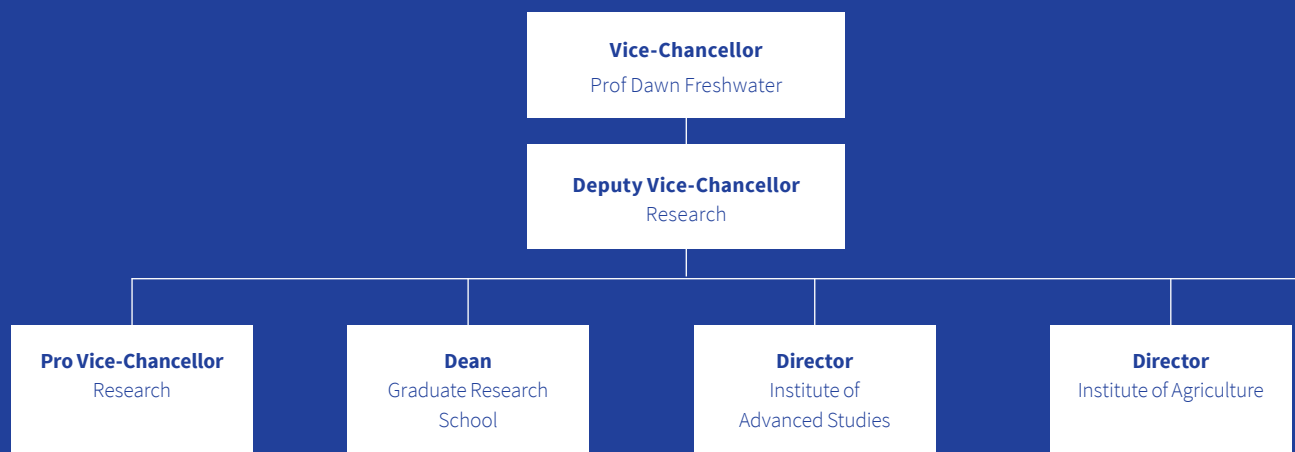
Vice-Chancellor
Prof Dawn Freshwater

Deputy Vice-Chancellor
Research

Pro Vice-Chancellor
Research

Dean
Graduate Research School

Director
Institute of Advanced Studies

Director
Institute of Agriculture